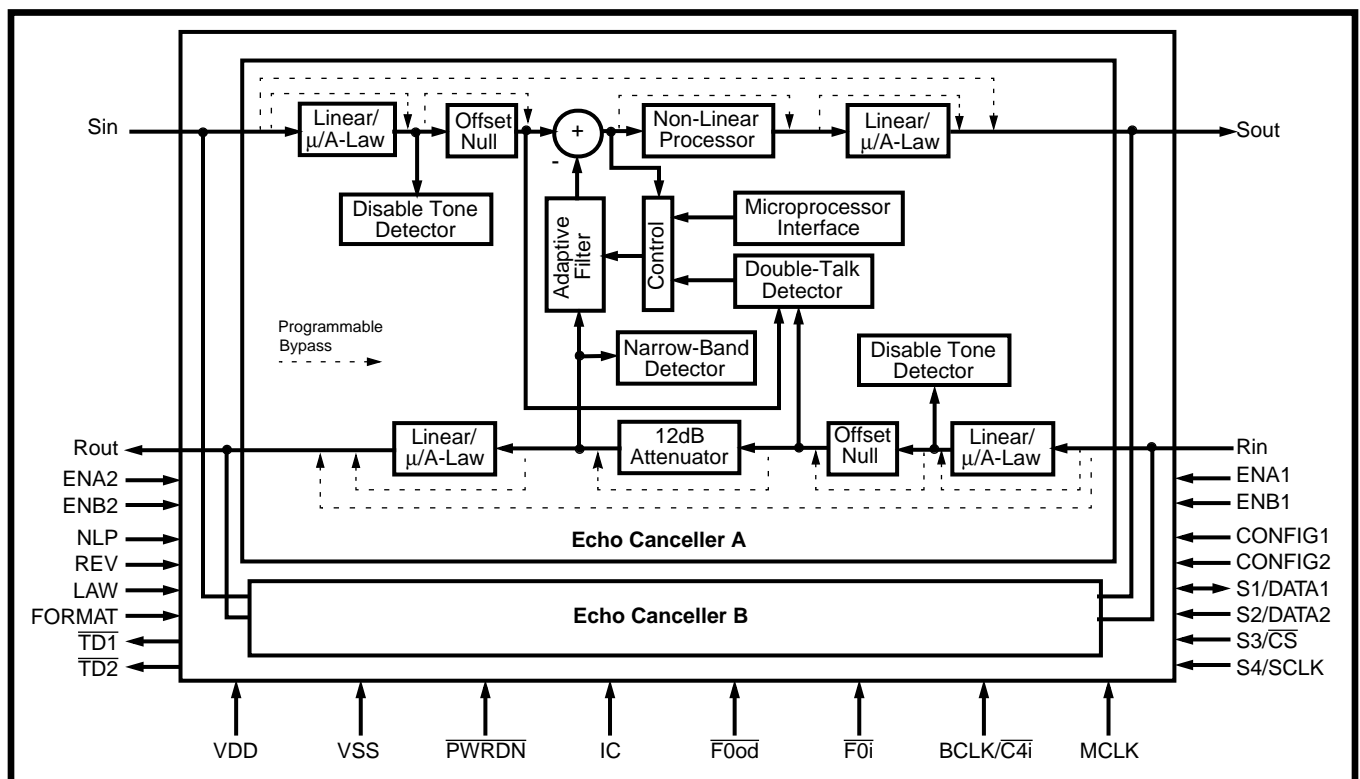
Sin
Linear/ $\mu$/A-Law
Offset Null
+
-
Non-Linear Processor
Linear/ $\mu$/A-Law
Sout
Disable Tone Detector
Adaptive Filter
Control
Microprocessor Interface
Double-Talk Detector
Programmable Bypass
Narrow-Band Detector
Disable Tone Detector
Rout
Linear/ $\mu$/A-Law
12dB Attenuator
Offset Null
Linear/ $\mu$/A-Law
Rin
ENA2
ENB2
NLP
REV
LAW
FORMAT
$\overline{TD1}$
$\overline{TD2}$
Echo Canceller A
Echo Canceller B
ENA1
ENB1
CONFIG1
CONFIG2
S1/DATA1
S2/DATA2
S3/$\overline{CS}$
S4/SCLK
VDD
VSS
$\overline{PWRDN}$
IC
$\overline{F0od}$
$\overline{F0i}$
BCLK/$\overline{C4i}$
MCLK